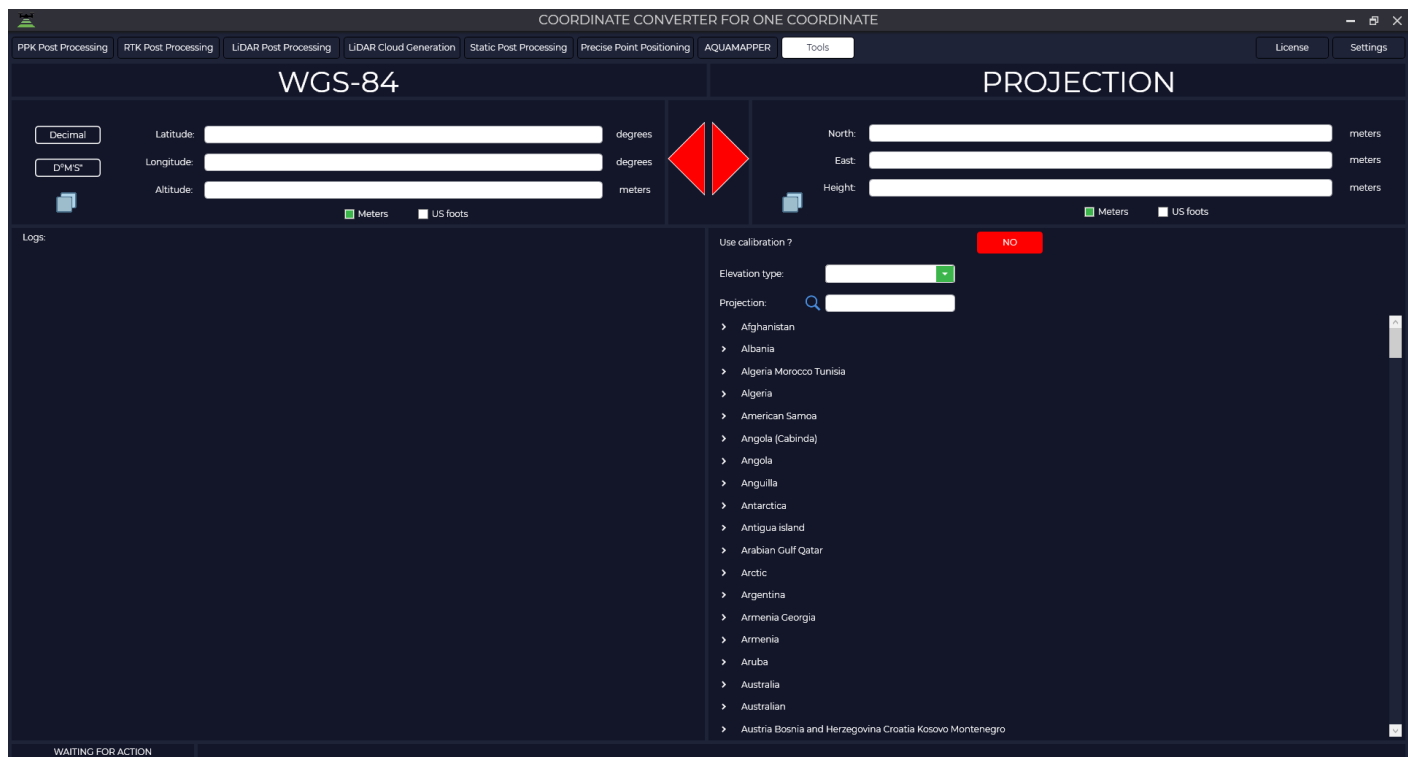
COORDINATE CONVERTER FOR ONE COORDINATE

PPK Post Processing RTK Post Processing LiDAR Post Processing LiDAR Cloud Generation Static Post Processing Precise Point Positioning AQUAMAPPER Tools License Settings

WGS-84

PROJECTION

Decimal
D°M'S"

Latitude: degrees
Longitude: degrees
Altitude: meters

Meters US foots

North: meters
East: meters
Height: meters

Meters US foots

Logs:

Use calibration ? NO

Elevation type:

Projection:

Afghanistan
Albania
Algeria Morocco Tunisia
Algeria
American Samoa
Angola (Cabinda)
Angola
Anguilla
Antarctica
Antigua island
Arabian Gulf Qatar
Arctic
Argentina
Armenia Georgia
Armenia
Aruba
Australia
Australian
Austria Bosnia and Herzegovina Croatia Kosovo Montenegro

WAITING FOR ACTION